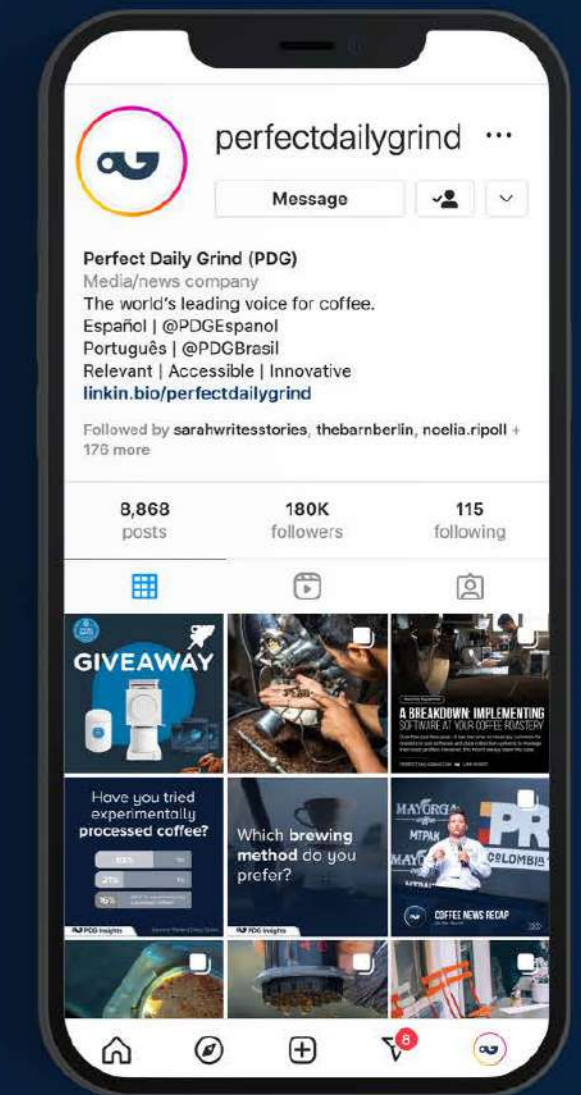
perfectdailygrind ···

Message

Perfect Daily Grind (PDG)
Media/news company
The world's leading voice for coffee.
Español | @PDGEspanol
Português | @PDGBrasil
Relevant | Accessible | Innovative
linkin.bio/perfectdailygrind

Followed by sarahwritesstories, thebarnberlin, noelia.ripoll + 176 more

8,868 posts

180K followers

115 following

GIVEAWAY

A BREAKDOWN: IMPLEMENTING SOFTWARE AT YOUR COFFEE ROASTERY

Have you tried experimentally processed coffee?

63%

21%

16%

PDG Insights

Which brewing method do you prefer?

PDG Insights

MAYORGA

COLOMBIA

COFFEE NEWS RECAP

8